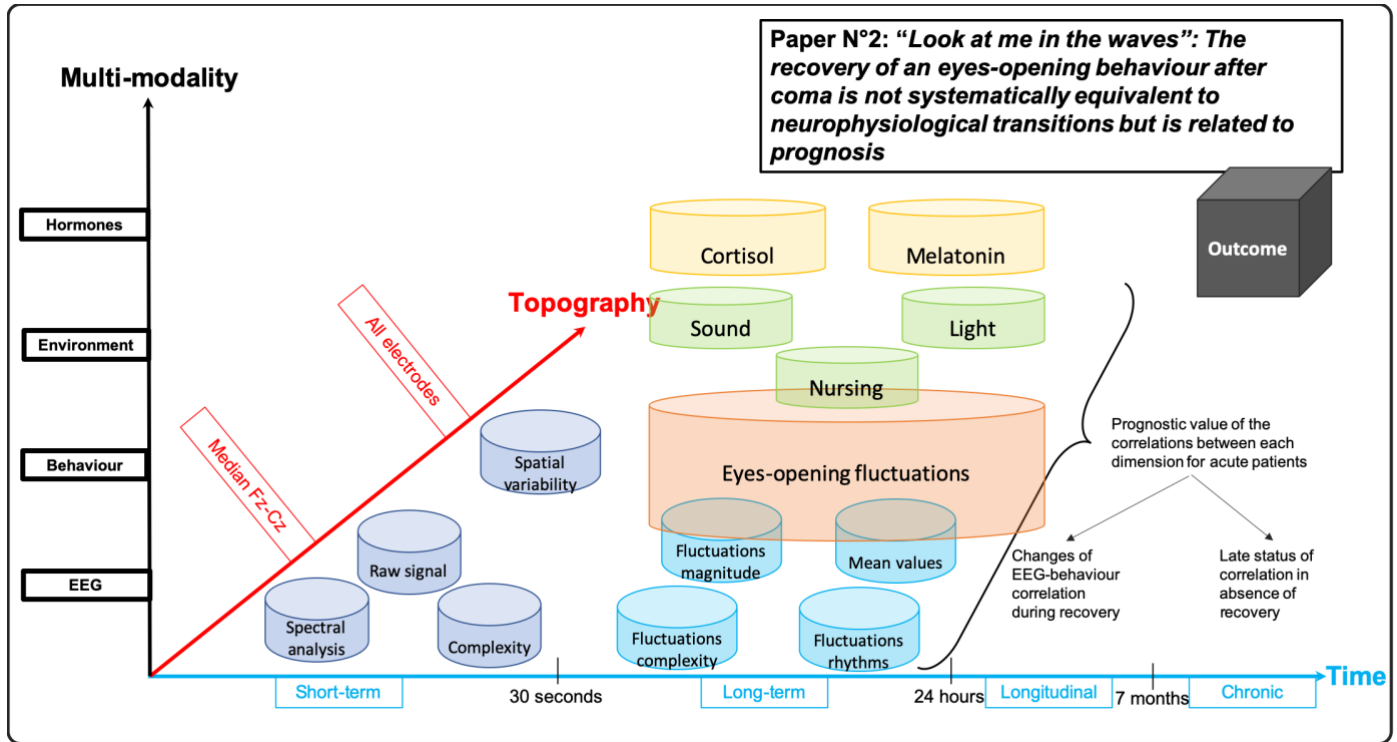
Paper N°2: "*Look at me in the waves*": *The recovery of an eyes-opening behaviour after coma is not systematically equivalent to neurophysiological transitions but is related to prognosis*

Multi-modality

Hormones

Environment

Behaviour

EEG

Topography

All electrodes

Median Fz-Cz

Cortisol

Melatonin

Outcome

Sound

Light

Nursing

Eyes-opening fluctuations

Spatial variability

Raw signal

Spectral analysis

Complexity

Fluctuations magnitude

Mean values

Fluctuations complexity

Fluctuations rhythms

Prognostic value of the correlations between each dimension for acute patients

Changes of EEG-behaviour correlation during recovery

Late status of correlation in absence of recovery

Time

Short-term

30 seconds

Long-term

24 hours

Longitudinal

7 months

Chronic